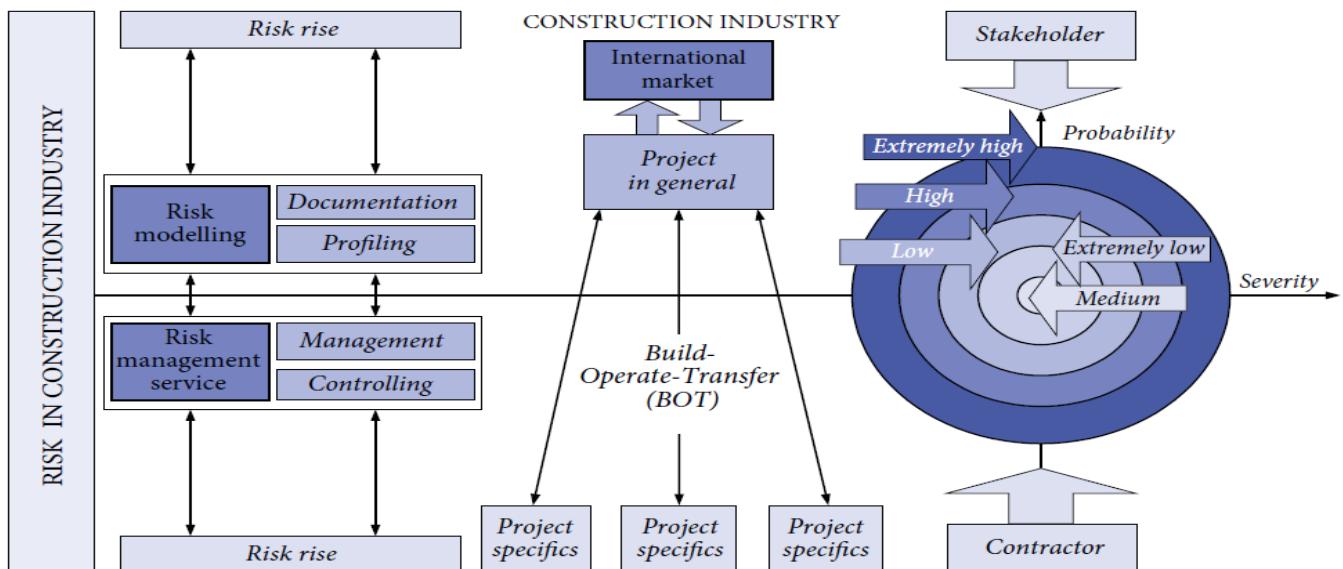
RISK IN CONSTRUCTION INDUSTRY

Risk rise

Risk modelling

Documentation

Profiling

Risk management service

Management

Controlling

Risk rise

CONSTRUCTION INDUSTRY

International market

Project in general

Build-Operate-Transfer (BOT)

Project specifics

Project specifics

Project specifics

Stakeholder

Probability

Extremely high

High

Low

Extremely low

Medium

Severity

Contractor